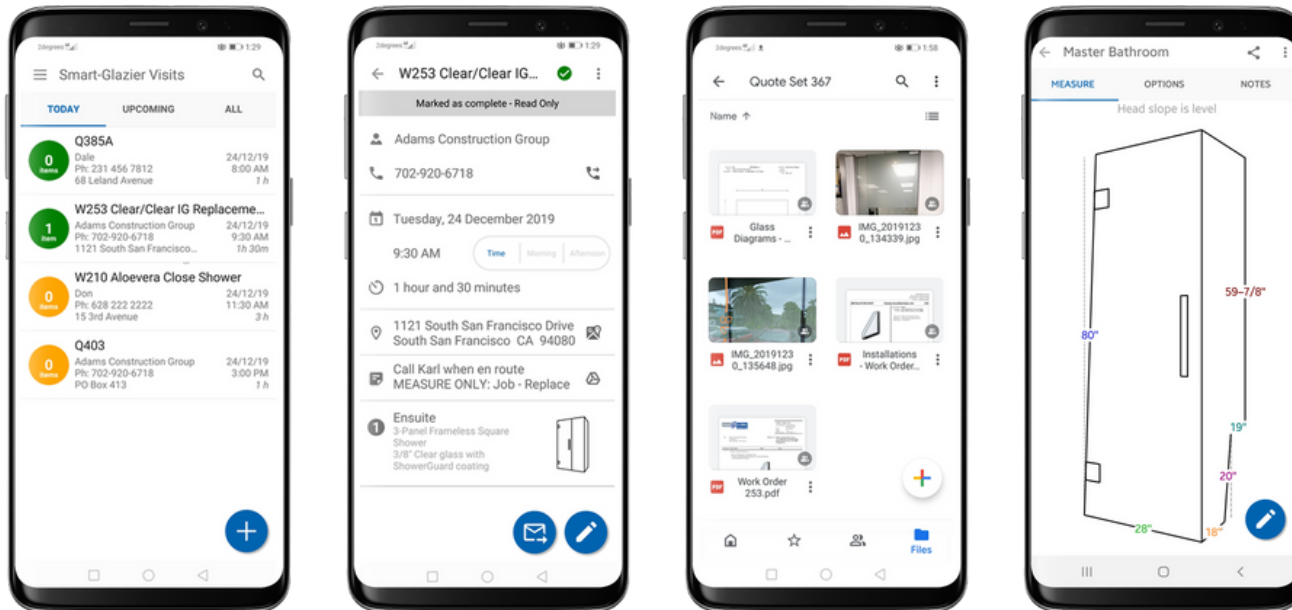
2degrees 1:29

Smart-Glazier Visits

TODAY UPCOMING ALL

0 items Q385A Dale Ph: 231 456 7812 68 Leland Avenue 24/12/19 8:00 AM 1 h

1 item W253 Clear/Clear IG Replaceme... Adams Construction Group Ph: 702-920-6718 1121 South San Francisco... 24/12/19 9:30 AM 1h 30m

0 items W210 Aloevera Close Shower Don Ph: 628 222 2222 15 3rd Avenue 24/12/19 11:30 AM 3 h

0 items Q403 Adams Construction Group Ph: 702-920-6718 PO Box 413 24/12/19 3:00 PM 1 h

2degrees 1:29

W253 Clear/Clear IG

Marked as complete - Read Only

Adams Construction Group

702-920-6718

Tuesday, 24 December 2019

9:30 AM Time Morning Afternoon

1 hour and 30 minutes

1121 South San Francisco Drive South San Francisco CA 94080

Call Karl when en route MEASURE ONLY: Job - Replace

1 Ensuite 3-Panel Frameless Square Shower 3/8" Clear glass with ShowerGuard coating

2degrees 1:58

Quote Set 367

Name ↑

Glass Diagrams - ...

IMG_2019123 0_134339.jpg

IMG_2019123 0_135648.jpg

Installations - Work Order...

Work Order 253.pdf

Files

Master Bathroom

MEASURE OPTIONS NOTES

Head slope is level

80"

59-7/8"

19"

20"

28"

18"